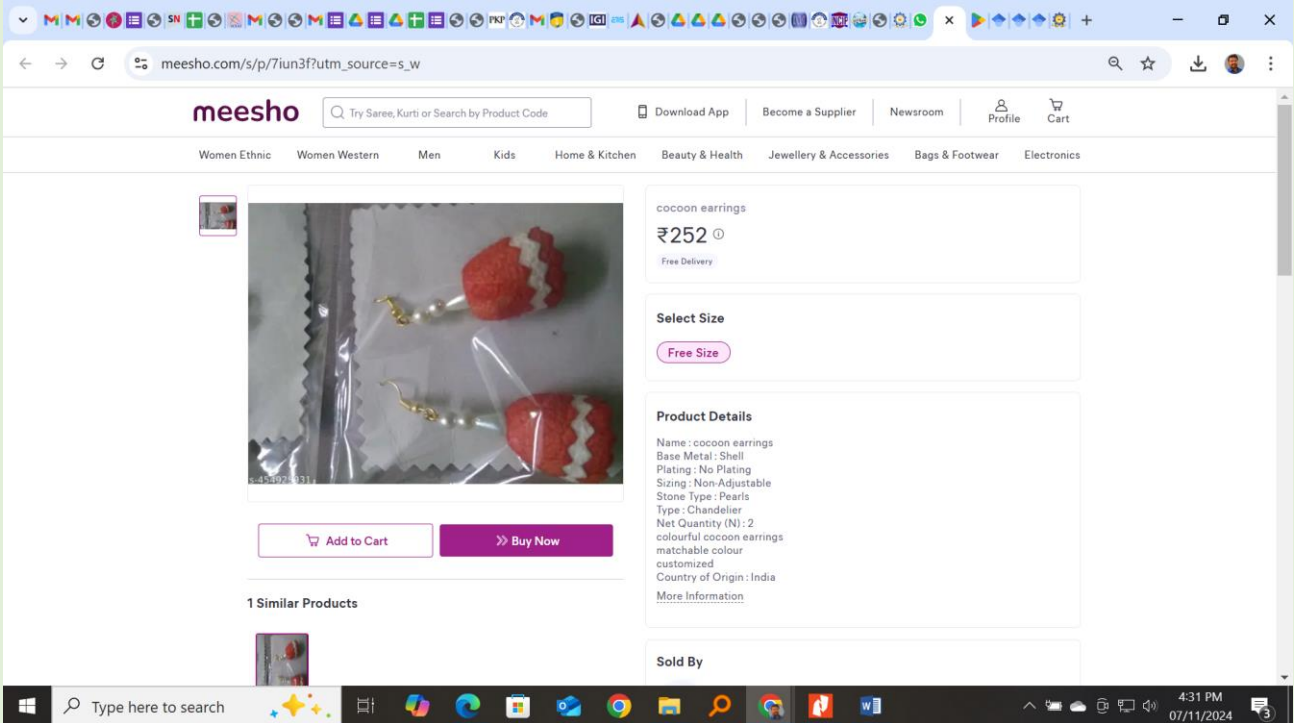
meesho.com/s/p/7iun3f?utm_source=s_w

meesho

Try Saree, Kurti or Search by Product Code

Download App | Become a Supplier | Newsroom | Profile | Cart

Women Ethnic | Women Western | Men | Kids | Home & Kitchen | Beauty & Health | Jewellery & Accessories | Bags & Footwear | Electronics

cocoon earrings

₹252

Free Delivery

Select Size

Free Size

Product Details

Name : cocoon earrings
Base Metal : Shell
Plating : No Plating
Sizing : Non-Adjustable
Stone Type : Pearls
Type : Chandelier
Net Quantity (N) : 2
colourful cocoon earrings
matchable colour
customized
Country of Origin : India

More Information

Add to Cart

Buy Now

1 Similar Products

Sold By

Type here to search

4:31 PM
07/11/2024